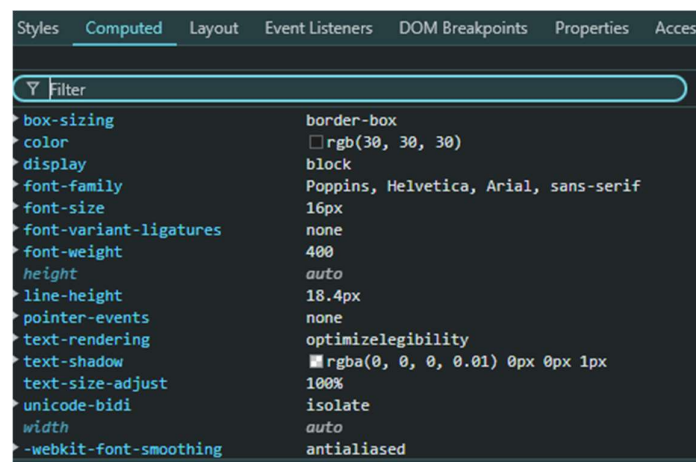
Styles Computed Layout Event Listeners DOM Breakpoints Properties Acces

Filter

| | |
|---|---|
| box-sizing | border-box |
| color | rgb(30, 30, 30) |
| display | block |
| font-family | Poppins, Helvetica, Arial, sans-serif |
| font-size | 16px |
| font-variant-ligatures | none |
| font-weight | 400 |
| height | auto |
| line-height | 18.4px |
| pointer-events | none |
| text-rendering | optimizelegibility |
| text-shadow | rgba(0, 0, 0, 0.01) 0px 0px 1px |
| text-size-adjust | 100% |
| unicode-bidi | isolate |
| width | auto |
| -webkit-font-smoothing | antialiased |